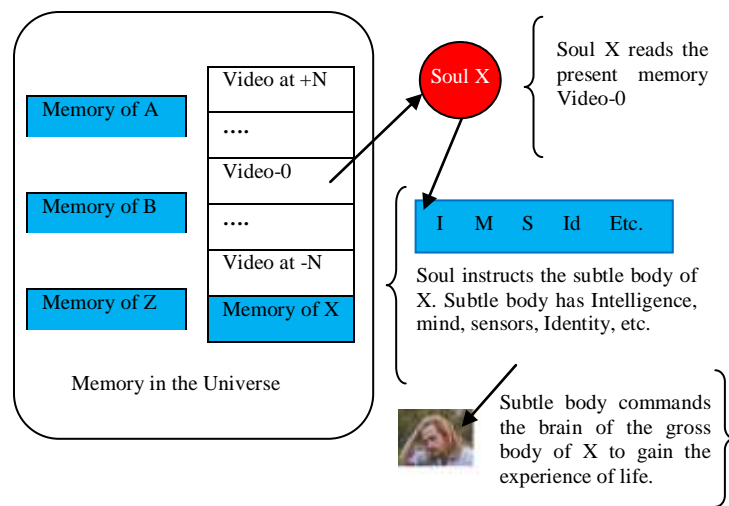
Memory of A

Memory of B

Memory of Z

Video at +N

....

Video-0

....

Video at -N

Memory of X

Memory in the Universe

Soul X

Soul X reads the present memory Video-0

I M S Id Etc.

Soul instructs the subtle body of X. Subtle body has Intelligence, mind, sensors, Identity, etc.

Subtle body commands the brain of the gross body of X to gain the experience of life.